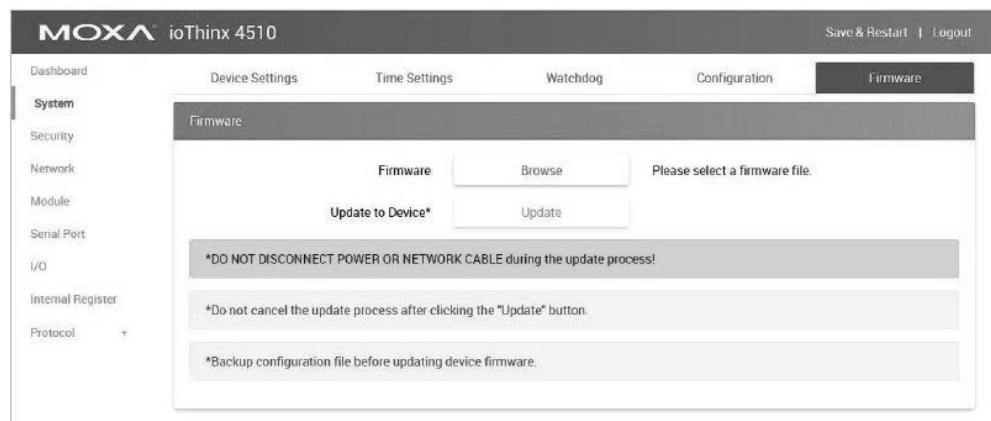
MOXA ioThinx 4510

Save & Restart | Logout

Dashboard
System
Security
Network
Module
Serial Port
I/O
Internal Register
Protocol +

Device Settings
Time Settings
Watchdog
Configuration
Firmware

Firmware

Firmware Browse Please select a firmware file.

Update to Device* Update

*DO NOT DISCONNECT POWER OR NETWORK CABLE during the update process!

*Do not cancel the update process after clicking the "Update" button.

*Backup configuration file before updating device firmware.